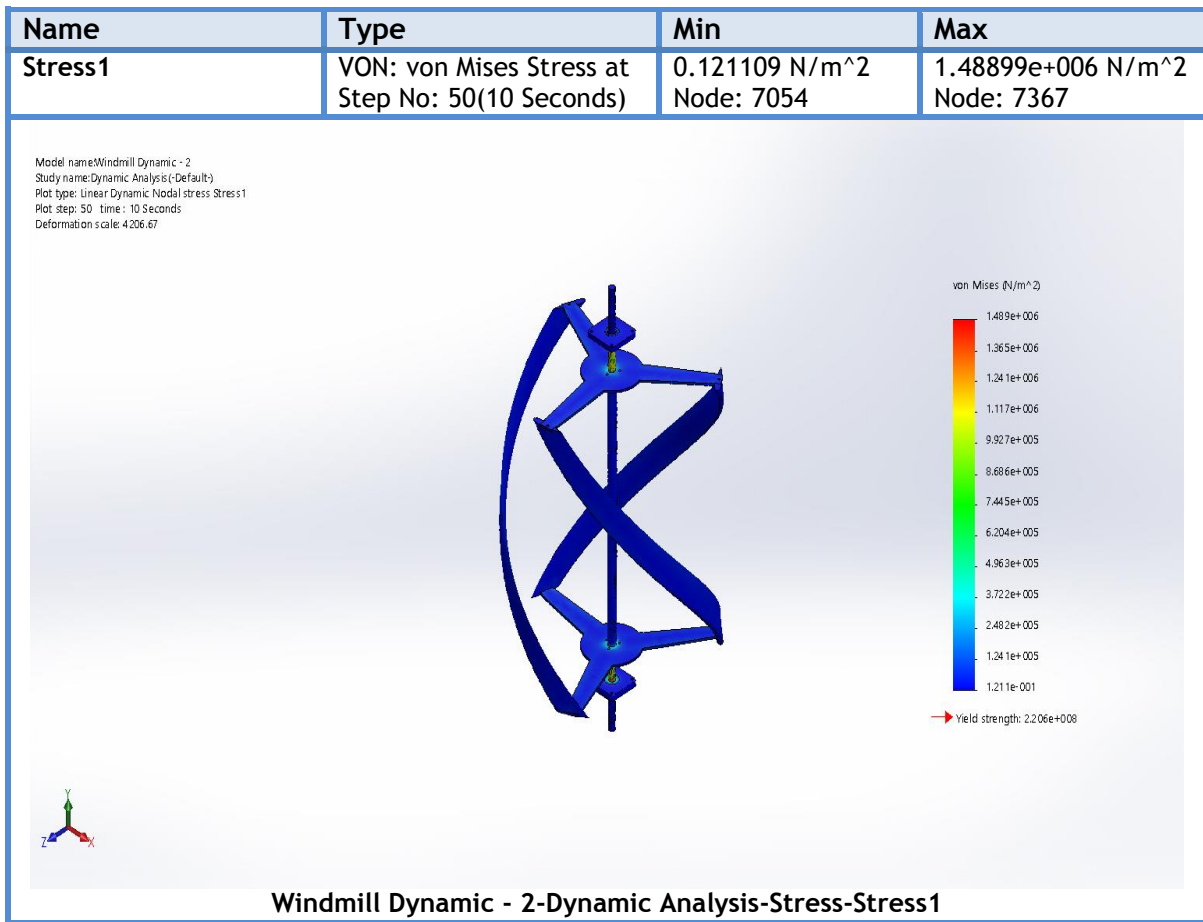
| Name | Type | Min | Max |
|---|---|---|---|
| Stress1 | VON: von Mises Stress at Step No: 50(10 Seconds) | 0.121109 N/m^2 Node: 7054 | 1.48899e+006 N/m^2 Node: 7367 |

Model name:Windmill Dynamic - 2
Study name:Dynamic Analysis(-Default-)
Plot type: Linear Dynamic Nodal stress Stress1
Plot step: 50 time : 10 Seconds
Deformation scale: 4206.67

von Mises (N/m^2)
1.489e+006
1.365e+006
1.241e+006
1.117e+006
9.927e+005
8.686e+005
7.445e+005
6.204e+005
4.963e+005
3.722e+005
2.482e+005
1.241e+005
1.211e-001

Yield strength: 2.206e+008

Y
Z
X

Windmill Dynamic - 2-Dynamic Analysis-Stress-Stress1